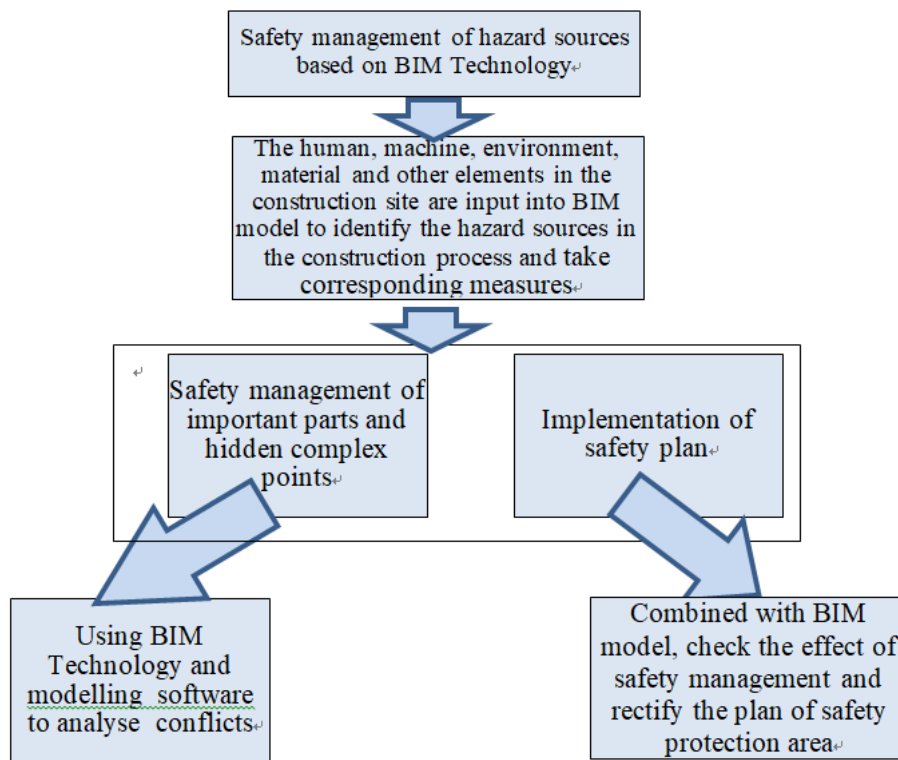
Safety management of hazard sources based on BIM Technology

The human, machine, environment, material and other elements in the construction site are input into BIM model to identify the hazard sources in the construction process and take corresponding measures

Safety management of important parts and hidden complex points

Implementation of safety plan

Using BIM Technology and modelling software to analyse conflicts

Combined with BIM model, check the effect of safety management and rectify the plan of safety protection area